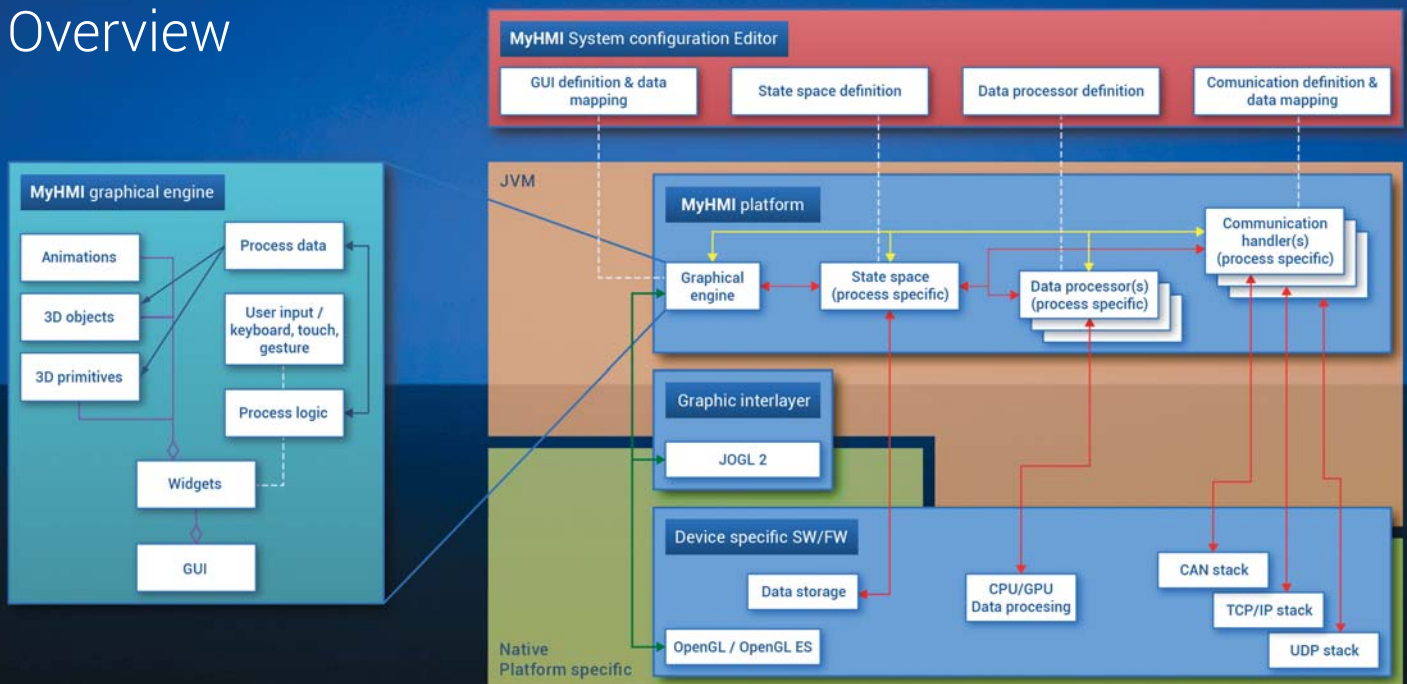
Overview

MyHMI System configuration Editor

GUI definition & data mapping

State space definition

Data processor definition

Comunication definition & data mapping

MyHMI graphical engine

Animations

3D objects

3D primitives

Process data

User input / keyboard, touch, gesture

Process logic

Widgets

GUI

JVM

MyHMI platform

Graphical engine

State space (process specific)

Data processor(s) (process specific)

Communication handler(s) (process specific)

Graphic interlayer

JOGL 2

Device specific SW/FW

Data storage

CPU/GPU Data procesing

CAN stack

TCP/IP stack

UDP stack

OpenGL / OpenGL ES

Native Platform specific